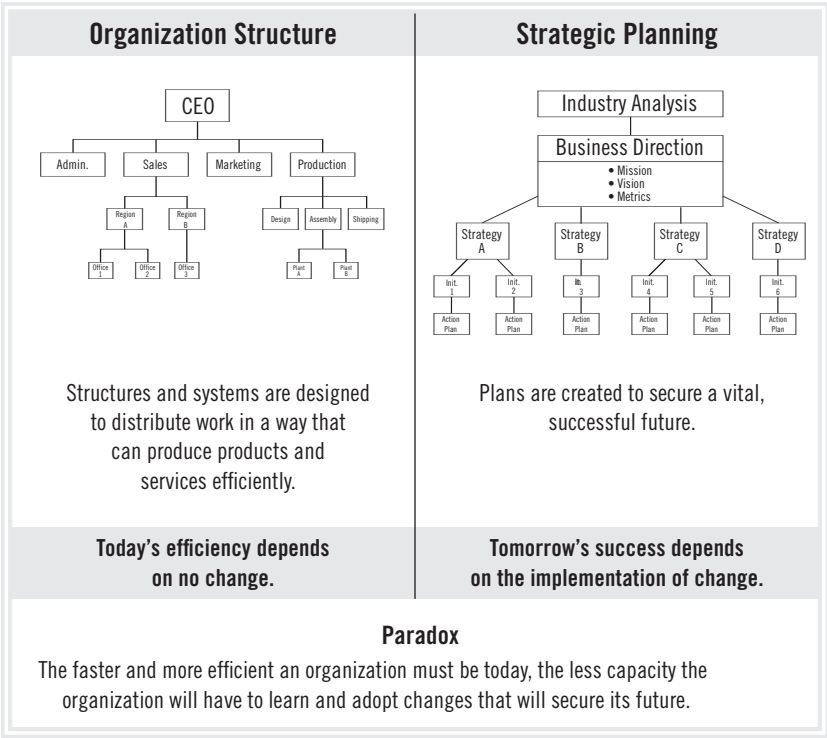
Organization Structure

CEO

Admin.

Sales

Marketing

Production

Region A

Region B

Design

Assembly

Shipping

Office 1

Office 2

Office 3

Plant A

Plant B

Structures and systems are designed to distribute work in a way that can produce products and services efficiently.

Today's efficiency depends on no change.

Strategic Planning

Industry Analysis

Business Direction

• Mission
• Vision
• Metrics

Strategy A

Strategy B

Strategy C

Strategy D

Init. 1

Init. 2

Init. 3

Init. 4

Init. 5

Init. 6

Action Plan

Action Plan

Action Plan

Action Plan

Action Plan

Action Plan

Plans are created to secure a vital, successful future.

Tomorrow's success depends on the implementation of change.

Paradox

The faster and more efficient an organization must be today, the less capacity the organization will have to learn and adopt changes that will secure its future.